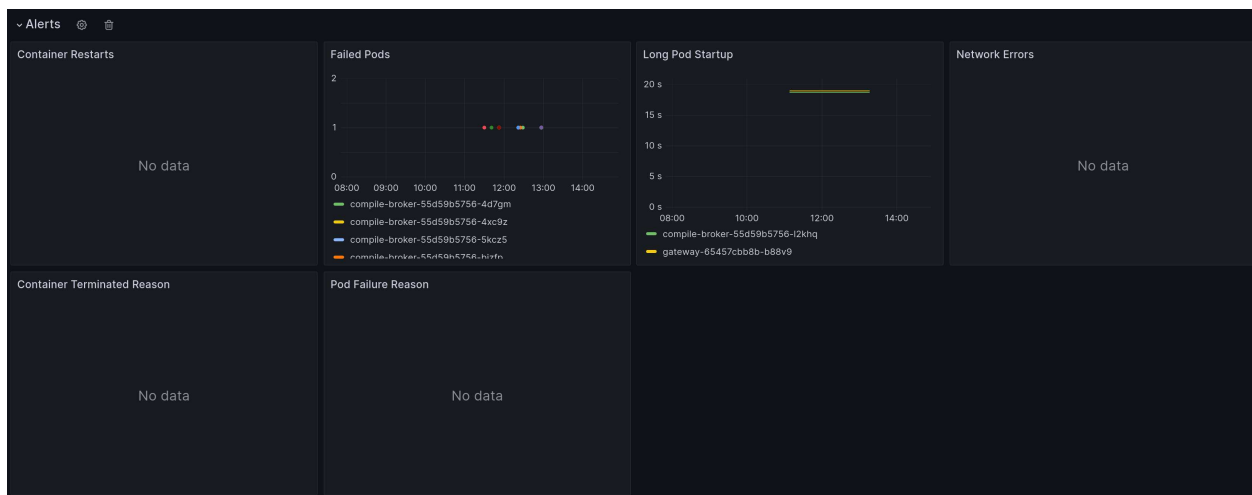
Alerts

Container Restarts

No data

Failed Pods

2

1

0

08:00 09:00 10:00 11:00 12:00 13:00 14:00

compile-broker-55d59b5756-4d7gm

compile-broker-55d59b5756-4xc9z

compile-broker-55d59b5756-5kcz5

compile-broker-55d59b5756-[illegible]

Long Pod Startup

20 s

15 s

10 s

5 s

0 s

08:00 10:00 12:00 14:00

compile-broker-55d59b5756-l2khq

gateway-65457cbb8b-b88v9

Network Errors

No data

Container Terminated Reason

No data

Pod Failure Reason

No data